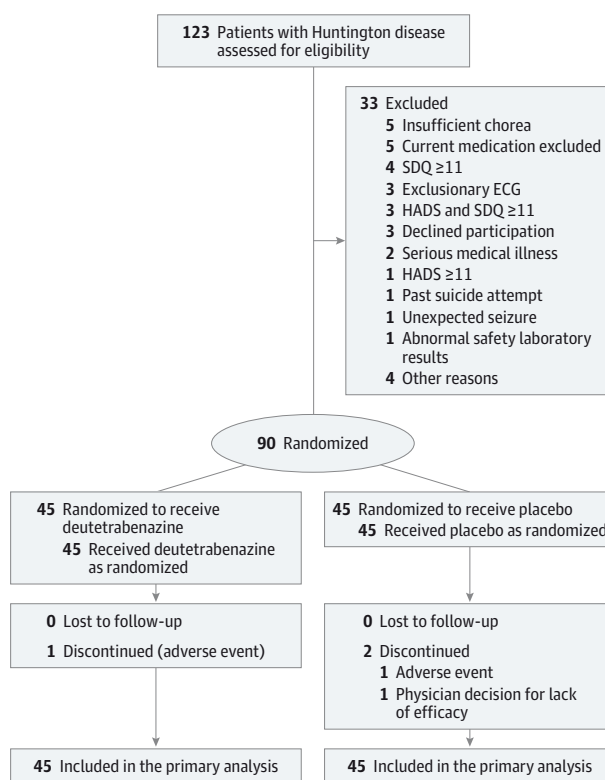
**123** Patients with Huntington disease assessed for eligibility

**33** Excluded
**5** Insufficient chorea
**5** Current medication excluded
**4** SDQ ≥11
**3** Exclusionary ECG
**3** HADS and SDQ ≥11
**3** Declined participation
**2** Serious medical illness
**1** HADS ≥11
**1** Past suicide attempt
**1** Unexpected seizure
**1** Abnormal safety laboratory results
**4** Other reasons

**90** Randomized

**45** Randomized to receive deutetrabenazine
**45** Received deutetrabenazine as randomized

**0** Lost to follow-up
**1** Discontinued (adverse event)

**45** Included in the primary analysis

**45** Randomized to receive placebo
**45** Received placebo as randomized

**0** Lost to follow-up
**2** Discontinued
**1** Adverse event
**1** Physician decision for lack of efficacy

**45** Included in the primary analysis